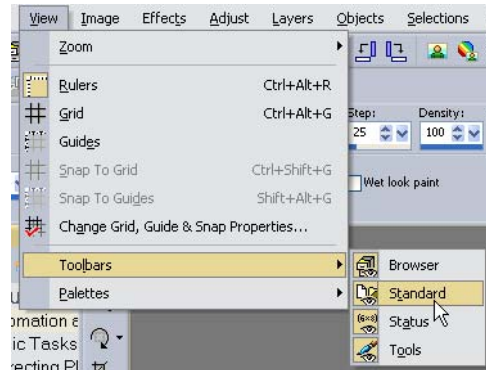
View Image Effects Adjust Layers Objects Selections

Zoom

Rulers Ctrl+Alt+R
Grid Ctrl+Alt+G
Guides
Snap To Grid Ctrl+Shift+G
Snap To Guides Shift+Alt+G
Change Grid, Guide & Snap Properties...

Toolbars
Palettes

Step: 25
Density: 100
Wet look paint

Browser
Standard
Status
Tools

U
mation a
ic Tasks
ecting Pl